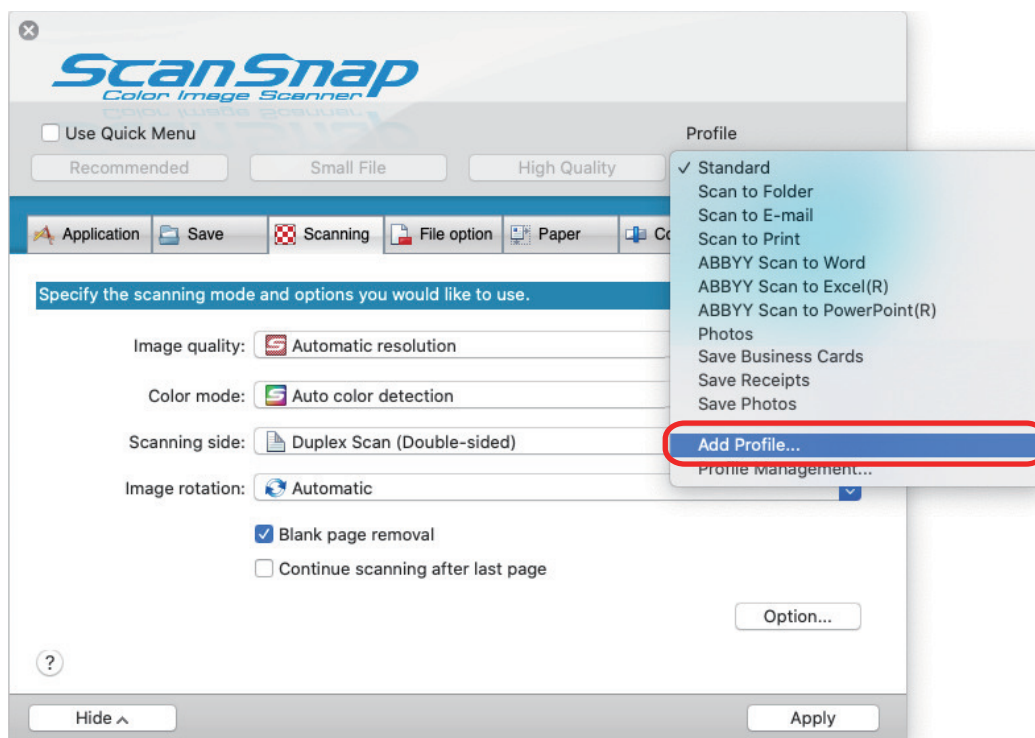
ScanSnap
Color Image Scanner

Use Quick Menu

Profile

Recommended
Small File
High Quality

✓ Standard
Scan to Folder
Scan to E-mail
Scan to Print
ABBYY Scan to Word
ABBYY Scan to Excel(R)
ABBYY Scan to PowerPoint(R)
Photos
Save Business Cards
Save Receipts
Save Photos
Add Profile...
Profile Management...

Application
Save
Scanning
File option
Paper
Co

Specify the scanning mode and options you would like to use.

Image quality: Automatic resolution

Color mode: Auto color detection

Scanning side: Duplex Scan (Double-sided)

Image rotation: Automatic

Blank page removal

Continue scanning after last page

Option...

?

Hide

Apply